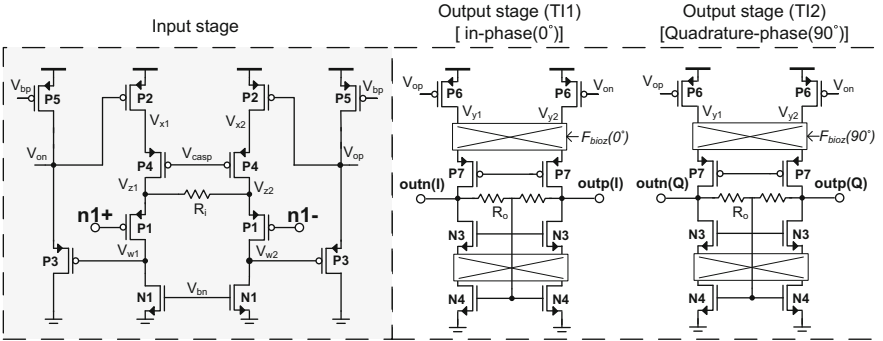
Input stage

Output stage (TI1)
[ in-phase(0˚)]

Output stage (TI2)
[Quadrature-phase(90˚)]

$V_{bp}$ P5 P2 P2 P5 $V_{bp}$ $V_{x1}$ $V_{x2}$ $V_{on}$ $V_{casp}$ $V_{op}$ P4 P4 $V_{z1}$ $V_{z2}$ $R_i$ n1+ P1 P1 n1- P3 $V_{w1}$ $V_{w2}$ P3 N1 $V_{bn}$ N1

$V_{op}$ P6 P6 $V_{on}$ $V_{y1}$ $V_{y2}$ $F_{bioz}(0˚)$ P7 P7 outn(I) outp(I) $R_o$ N3 N3 N4 N4

$V_{op}$ P6 P6 $V_{on}$ $V_{y1}$ $V_{y2}$ $F_{bioz}(90˚)$ P7 P7 outn(Q) outp(Q) $R_o$ N3 N3 N4 N4